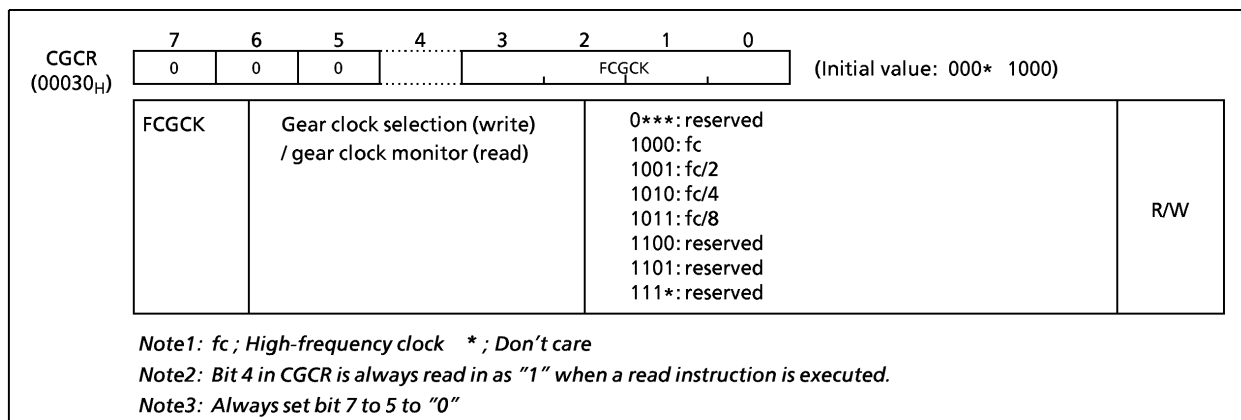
CGCR ($00030_H$)

| 7 | 6 | 5 | 4 | 3 | 2 | 1 | 0 |
|---|---|---|---|---|---|---|---|
| 0 | 0 | 0 | | FCGCK | | | |

(Initial value: 000* 1000)

| FCGCK | Gear clock selection (write) / gear clock monitor (read) | 0***: reserved<br>1000: fc<br>1001: fc/2<br>1010: fc/4<br>1011: fc/8<br>1100: reserved<br>1101: reserved<br>111*: reserved | R/W |
|---|---|---|---|

Note1: fc ; High-frequency clock * ; Don’t care
Note2: Bit 4 in CGCR is always read in as ”1” when a read instruction is executed.
Note3: Always set bit 7 to 5 to ”0”